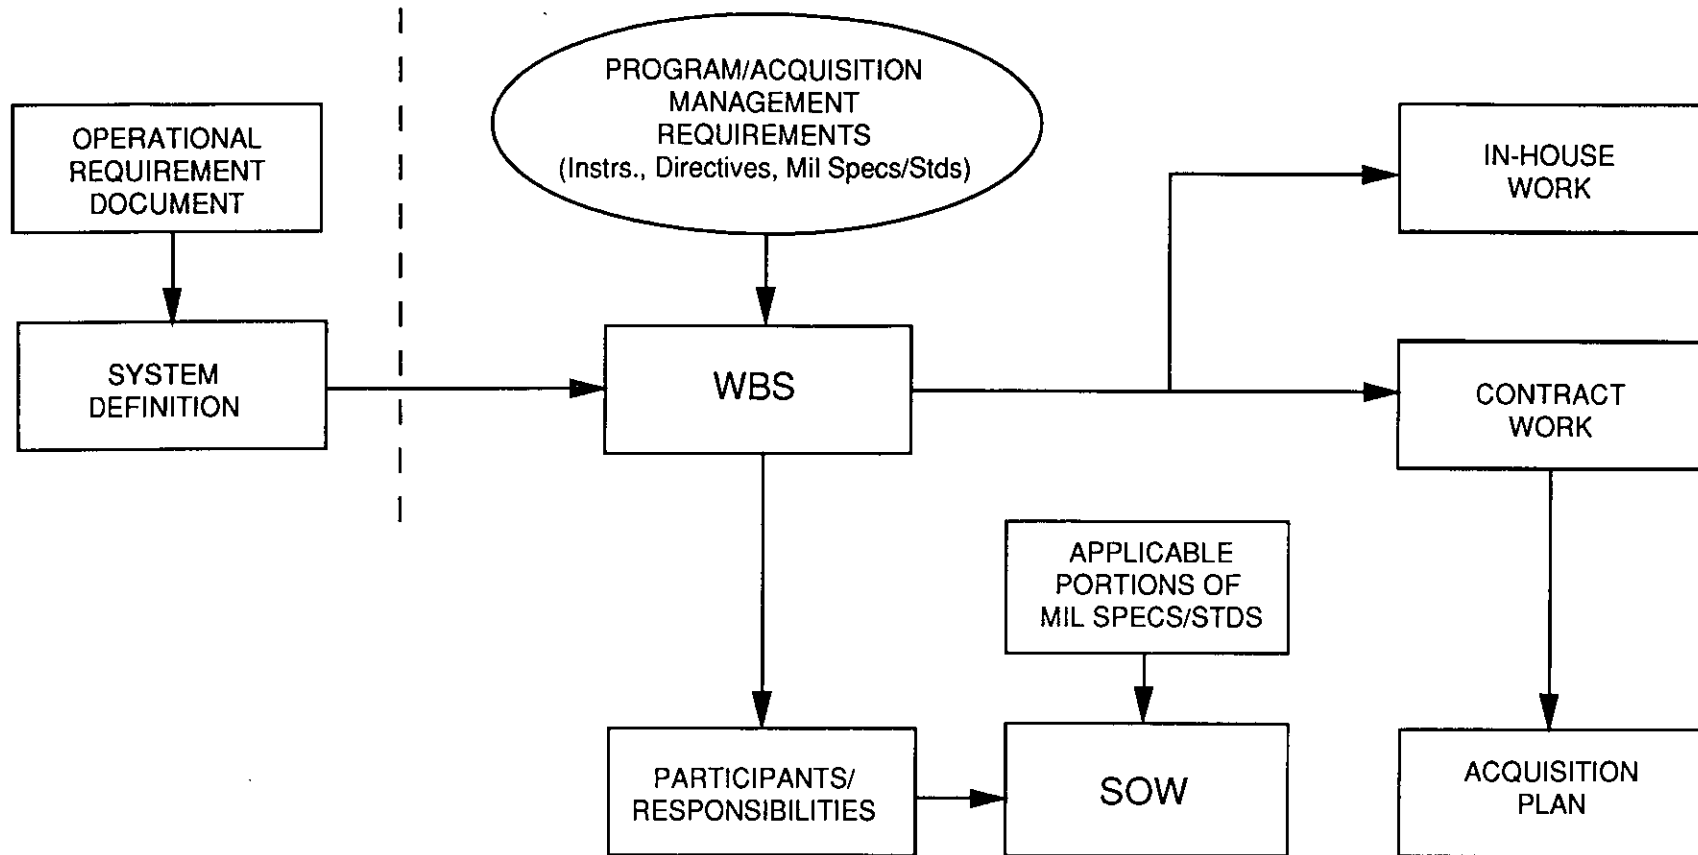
OPERATIONAL REQUIREMENT DOCUMENT

SYSTEM DEFINITION

PROGRAM/ACQUISITION MANAGEMENT REQUIREMENTS (Instrs., Directives, Mil Specs/Stds)

WBS

IN-HOUSE WORK

CONTRACT WORK

APPLICABLE PORTIONS OF MIL SPECS/STDS

PARTICIPANTS/ RESPONSIBILITIES

SOW

ACQUISITION PLAN